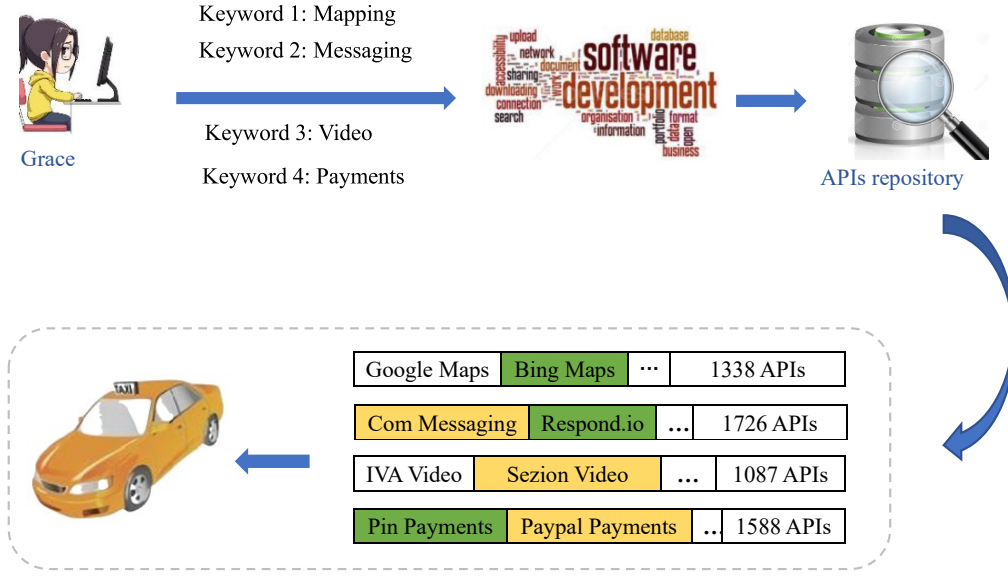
Grace

Keyword 1: Mapping

Keyword 2: Messaging

Keyword 3: Video

Keyword 4: Payments

upload
network
document
sharing
downloading
connection
search
accessibility
software
development
database
organisation
information
portfolio
data
format
open
business

APIs repository

TAXI

| Google Maps | Bing Maps | ··· | 1338 APIs |
|---|---|---|---|
| Com Messaging | Respond.io | ... | 1726 APIs |
| IVA Video | Sezion Video | ... | 1087 APIs |
| Pin Payments | Paypal Payments | .. | 1588 APIs |